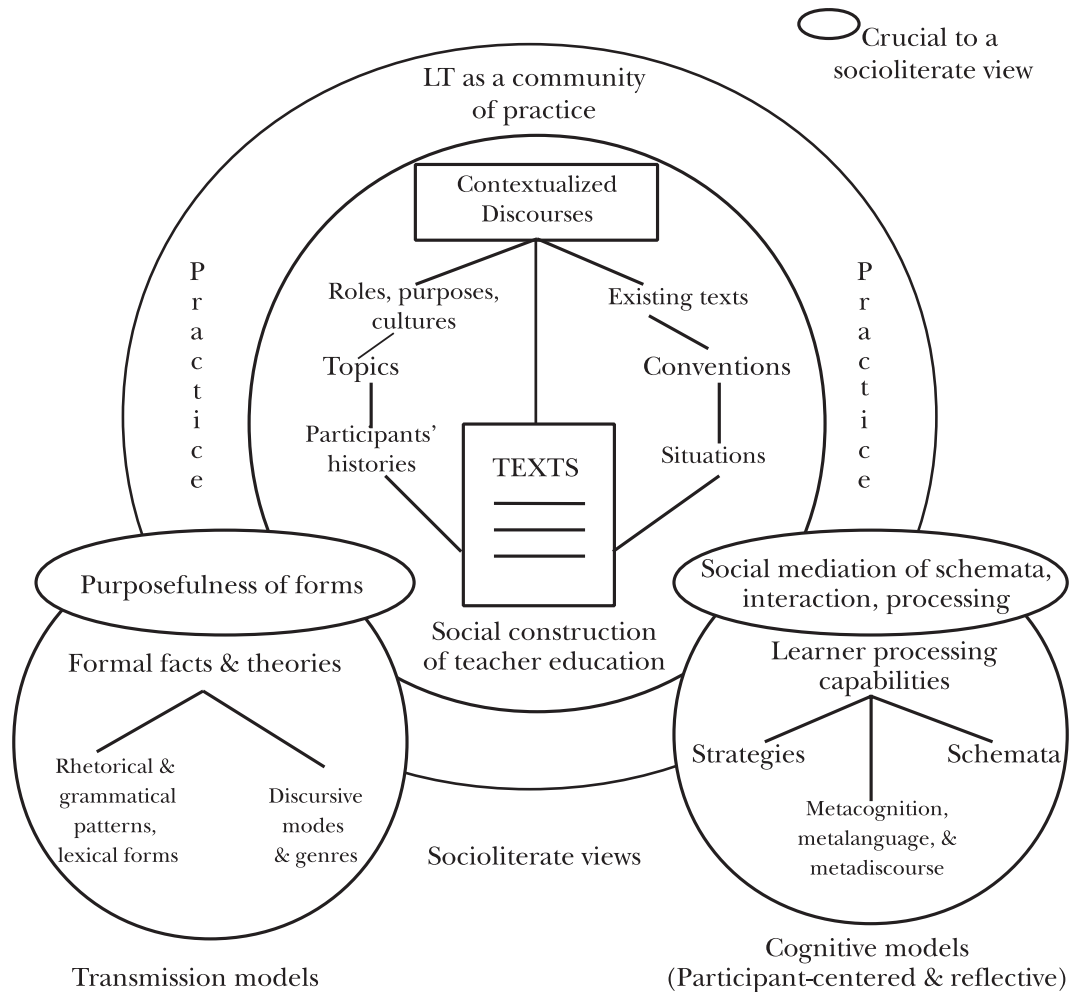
Crucial to a socioliterate view

LT as a community of practice

Practice

Practice

Contextualized Discourses

Roles, purposes, cultures

Existing texts

Topics

Conventions

Participants' histories

TEXTS

Situations

Purposefulness of forms

Social mediation of schemata, interaction, processing

Social construction of teacher education

Formal facts & theories

Learner processing capabilities

Rhetorical & grammatical patterns, lexical forms

Discursive modes & genres

Strategies

Schemata

Metacognition, metalanguage, & metadiscourse

Socioliterate views

Transmission models

Cognitive models (Participant-centered & reflective)